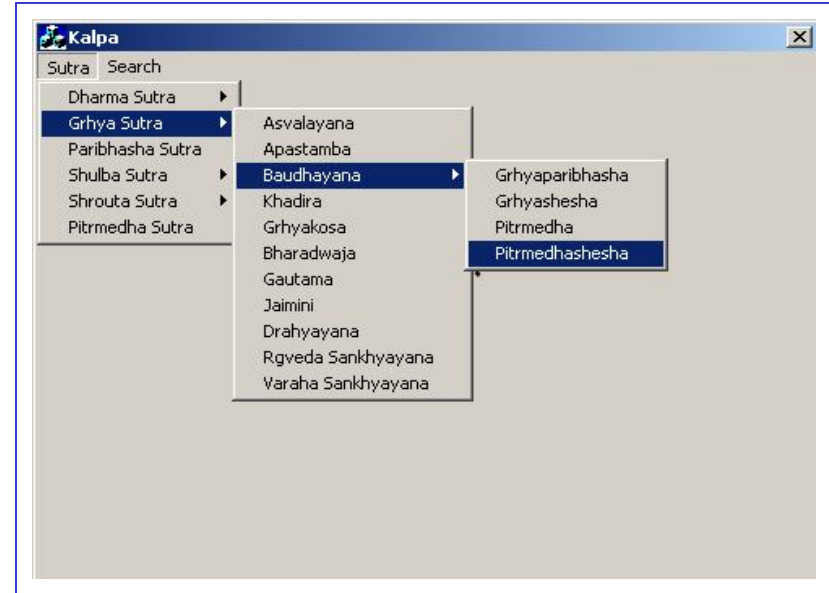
Kalpa

Sutra Search

Dharma Sutra
Grhya Sutra
Paribhasha Sutra
Shulba Sutra
Shrouta Sutra
Pitrmedha Sutra

Asvalayana
Apastamba
Baudhayana
Khadira
Grhyakosa
Bharadwaja
Gautama
Jaimini
Drahyayana
Rgveda Sankhyayana
Varaha Sankhyayana

Grhyaparibhasha
Grhyashesha
Pitrmedha
Pitrmedhashesha